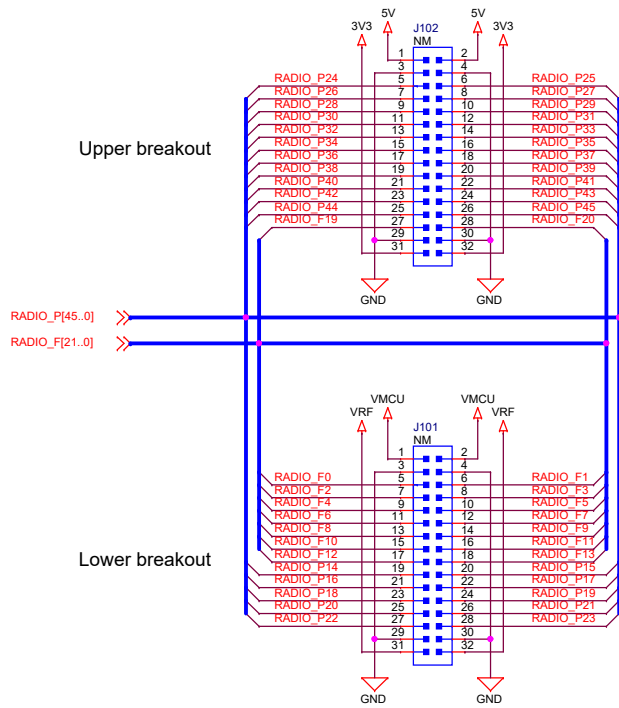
5V
5V
3V3
J102
3V3
NM

1 2
3 4
RADIO_P24 5 6 RADIO_P25
RADIO_P26 7 8 RADIO_P27
RADIO_P28 9 10 RADIO_P29
RADIO_P30 11 12 RADIO_P31
RADIO_P32 13 14 RADIO_P33
RADIO_P34 15 16 RADIO_P35
RADIO_P36 17 18 RADIO_P37
RADIO_P38 19 20 RADIO_P39
RADIO_P40 21 22 RADIO_P41
RADIO_P42 23 24 RADIO_P43
RADIO_P44 25 26 RADIO_P45
RADIO_F19 27 28 RADIO_F20
29 30
31 32

Upper breakout

GND
GND

RADIO_P[45..0]
RADIO_F[21..0]

VMCU
VMCU
VRF
J101
VRF
NM

1 2
3 4
RADIO_F0 5 6 RADIO_F1
RADIO_F2 7 8 RADIO_F3
RADIO_F4 9 10 RADIO_F5
RADIO_F6 11 12 RADIO_F7
RADIO_F8 13 14 RADIO_F9
RADIO_F10 15 16 RADIO_F11
RADIO_F12 17 18 RADIO_F13
RADIO_P14 19 20 RADIO_P15
RADIO_P16 21 22 RADIO_P17
RADIO_P18 23 24 RADIO_P19
RADIO_P20 25 26 RADIO_P21
RADIO_P22 27 28 RADIO_P23
29 30
31 32

Lower breakout

GND
GND